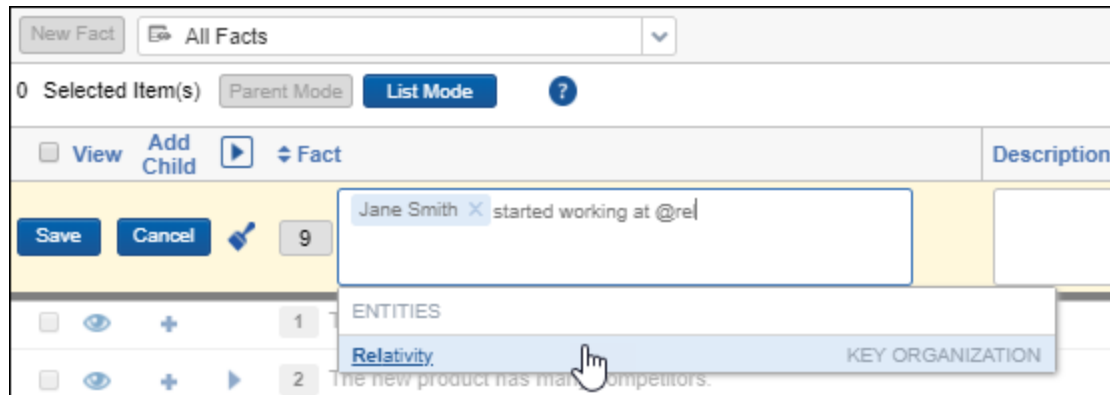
New Fact All Facts

0 Selected Item(s) Parent Mode List Mode ?

View Add Child Fact Description

Save Cancel 9 Jane Smith × started working at @rel

ENTITIES

1 T

Relativity KEY ORGANIZATION

2 The new product has man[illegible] competitors.